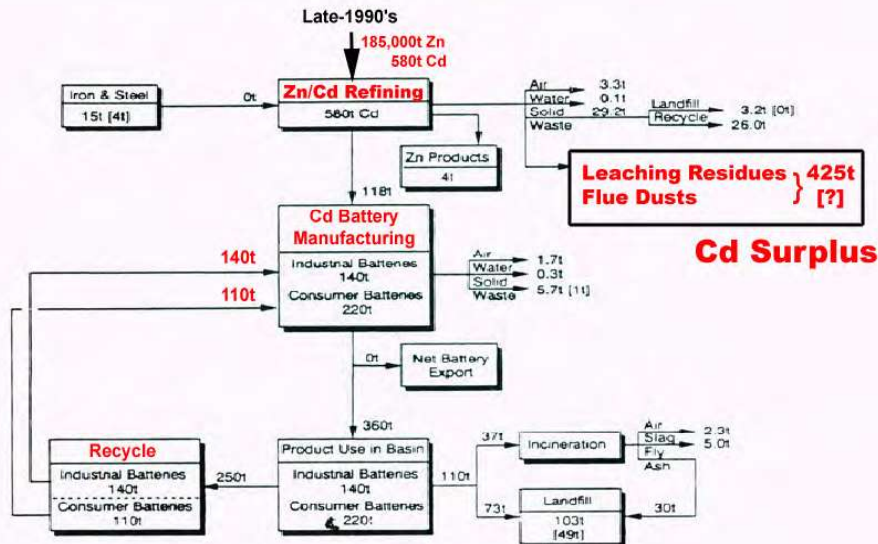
Late-1990's

185,000t Zn
580t Cd

Iron & Steel
15t [4t]

0t

Zn/Cd Refining
580t Cd

Air 3.3t
Water 0.11
Solid 29.2t
Waste

Landfill 3.2t [0t]
Recycle 26.0t

Zn Products
4t

Leaching Residues
Flue Dusts
425t
[?]

Cd Surplus

118t

Cd Battery Manufacturing
Industrial Batteries
140t
Consumer Batteries
220t

140t

110t

Air 1.7t
Water 0.3t
Solid 5.7t [1t]
Waste

0t

Net Battery Export

360t

Recycle
Industrial Batteries
140t
Consumer Batteries
110t

250t

Product Use in Basin
Industrial Batteries
140t
Consumer Batteries
220t

110t

37t

Incineration

Air 2.3t
Slag 5.0t
Fly
Ash

73t

Landfill
103t
[49t]

30t